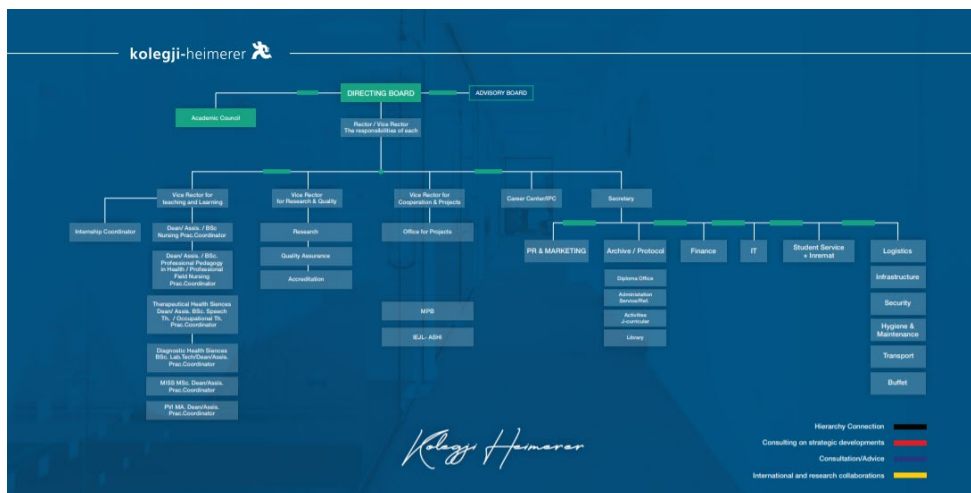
kolegji-heimerer

DIRECTING BOARD

ADVISORY BOARD

Academic Council

Rector / Vice Rector
The responsibilities of each

Vice Rector for teaching and Learning

Vice Rector for Research & Quality

Vice Rector for Cooperation & Projects

Career Center/IPC

Secretary

Internship Coordinator

Dean/ Assis. / BSc Nursing Prac.Coordinator

Dean/ Assis. / BSc. Professional Pedagogy in Health / Professional Field Nursing Prac.Coordinator

Therapeutical Health Siences Dean/ Assis. BSc. Speech Th. / Occupational Th. Prac.Coordinator

Diagnostic Health Siences BSc. Lab.Tech/Dean/Assis. Prac.Coordinator

MISS MSc. Dean/Assis. Prac.Coordinator

PVI MA. Dean/Assis. Prac.Coordinator

Research

Quality Assurance

Accreditation

Office for Projects

MPB

IEJL- ASHI

PR & MARKETING

Archive / Protocol

Diploma Office

Administration Service/Ref.

Activities J-curricular

Library

Finance

IT

Student Service + Internat

Logistics

Infrastructure

Security

Hygiene & Maintenance

Transport

Buffet

Kolegji Heimerer

Hierarchy Connection

Consulting on strategic developments

Consultation/Advice

International and research collaborations